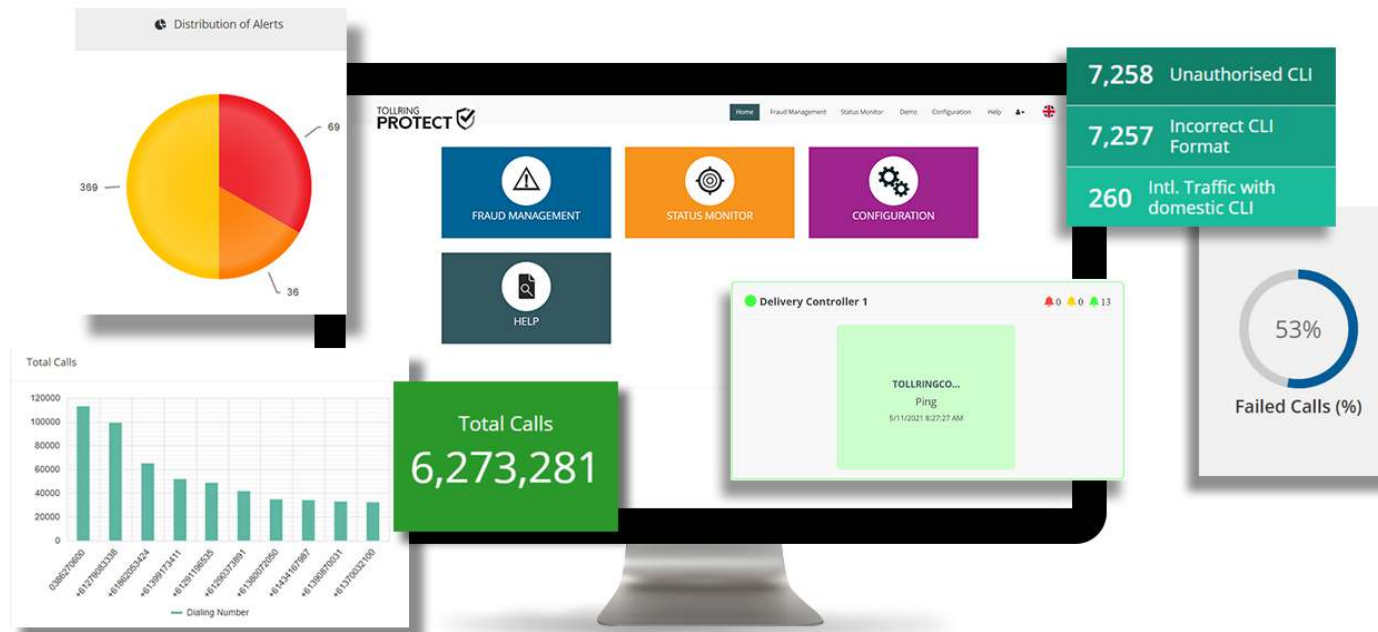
Distribution of Alerts

69

389

36

TOLLRING PROTECT

Home Fraud Management Status Monitor Demo Configuration Help

FRAUD MANAGEMENT

STATUS MONITOR

CONFIGURATION

HELP

7,258 Unauthorised CLI

7,257 Incorrect CLI Format

260 Intl. Traffic with domestic CLI

53%

Failed Calls (%)

Delivery Controller 1

0 0 13

TOLLRINGCO...
Ping
5/11/2021 8:27:27 AM

Total Calls

6,273,281

Total Calls

| 120000 |
|---|
| 100000 |
| 80000 |
| 60000 |
| 40000 |
| 20000 |
| 0 |

0386270600
+61279053338
+61862053424
+61399173411
+61291196535
+61296373881
+61380072050
+61434167987
+61398870031
+61370032100

Dialing Number